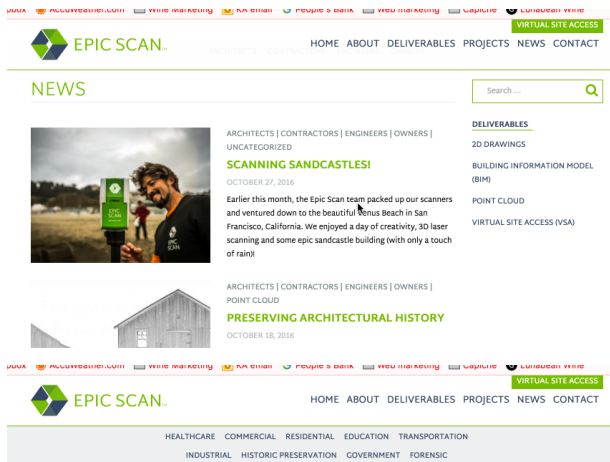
pbox AccuWeather.com Wine Marketing KA email People's Bank Web marketing Capiche

VIRTUAL SITE ACCESS

EPIC SCAN

HOME ABOUT DELIVERABLES PROJECTS NEWS CONTACT

NEWS

Search ...

ARCHITECTS | CONTRACTORS | ENGINEERS | OWNERS | UNCATEGORIZED

SCANNING SANDCASTLES!

OCTOBER 27, 2016

Earlier this month, the Epic Scan team packed up our scanners and ventured down to the beautiful Venus Beach in San Francisco, California. We enjoyed a day of creativity, 3D laser scanning and some epic sandcastle building (with only a touch of rain)!

ARCHITECTS | CONTRACTORS | ENGINEERS | OWNERS | POINT CLOUD

PRESERVING ARCHITECTURAL HISTORY

OCTOBER 18, 2016

DELIVERABLES

2D DRAWINGS

BUILDING INFORMATION MODEL (BIM)

POINT CLOUD

VIRTUAL SITE ACCESS (VSA)

AccuWeather.com Wine Marketing KA email People's Bank Web marketing Capiche Lunabean Wine

VIRTUAL SITE ACCESS

EPIC SCAN

HOME ABOUT DELIVERABLES PROJECTS NEWS CONTACT

HEALTHCARE COMMERCIAL RESIDENTIAL EDUCATION TRANSPORTATION

INDUSTRIAL HISTORIC PRESERVATION GOVERNMENT FORENSIC